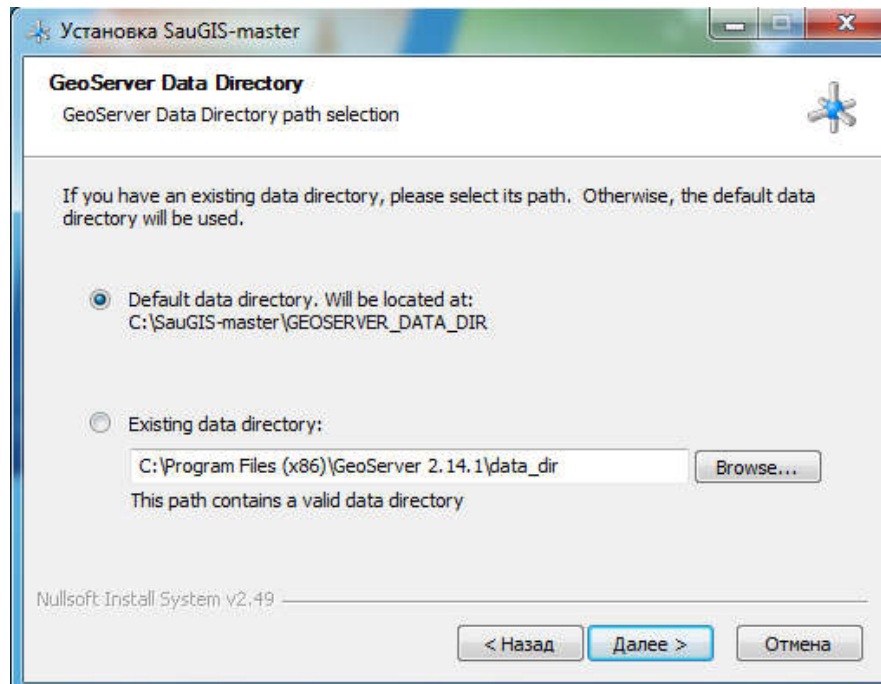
Установка SauGIS-master

GeoServer Data Directory
GeoServer Data Directory path selection

If you have an existing data directory, please select its path. Otherwise, the default data directory will be used.

Default data directory. Will be located at:
C:\SauGIS-master\GEOSERVER_DATA_DIR

Existing data directory:

C:\Program Files (x86)\GeoServer 2.14.1\data_dir

Browse...

This path contains a valid data directory

Nullsoft Install System v2.49

< Назад

Далее >

Отмена